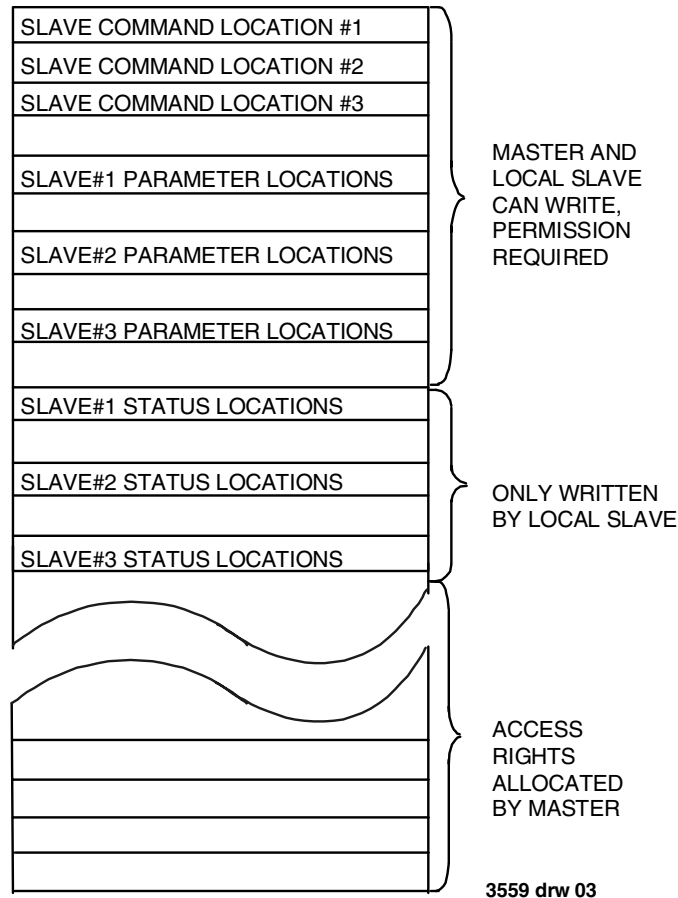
SLAVE COMMAND LOCATION #1
SLAVE COMMAND LOCATION #2
SLAVE COMMAND LOCATION #3

SLAVE#1 PARAMETER LOCATIONS

SLAVE#2 PARAMETER LOCATIONS

SLAVE#3 PARAMETER LOCATIONS

MASTER AND LOCAL SLAVE CAN WRITE, PERMISSION REQUIRED

SLAVE#1 STATUS LOCATIONS

SLAVE#2 STATUS LOCATIONS

SLAVE#3 STATUS LOCATIONS

ONLY WRITTEN BY LOCAL SLAVE

ACCESS RIGHTS ALLOCATED BY MASTER

3559 drw 03